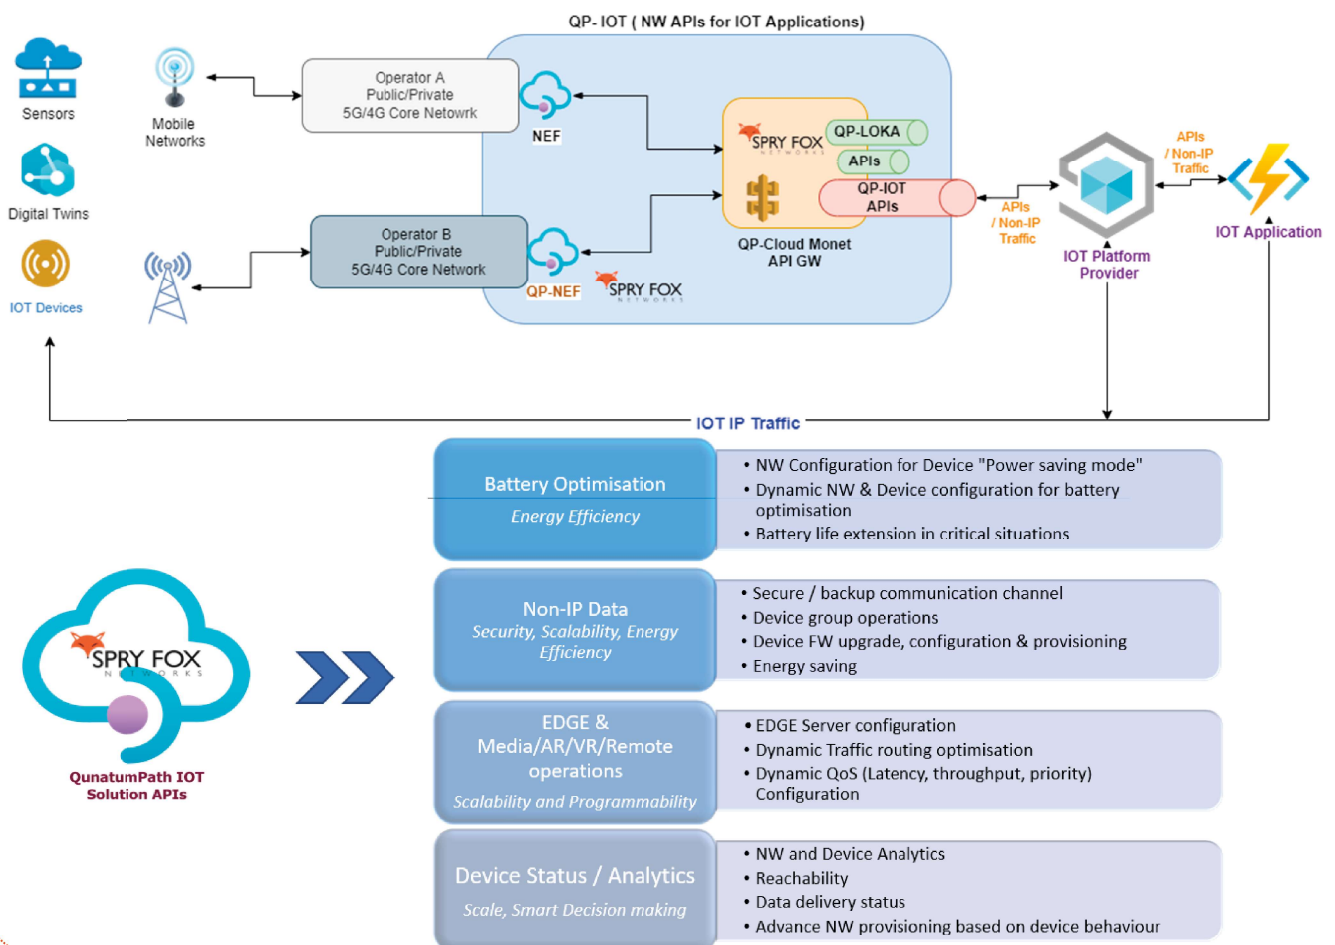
QP- IOT ( NW APIs for IOT Applications)

Sensors

Digital Twins

IOT Devices

Mobile Networks

Operator A
Public/Private
5G/4G Core Netowrk

NEF

Operator B
Public/Private
5G/4G Core Network

QP-NEF

SPRY FOX NETWORKS

SPRY FOX NETWORKS

QP-LOKA

APIs

QP-IOT APIs

QP-Cloud Monet API GW

APIs / Non-IP Traffic

IOT Platform Provider

APIs / Non-IP Traffic

IOT Application

IOT IP Traffic

Battery Optimisation
Energy Efficiency

• NW Configuration for Device "Power saving mode"
• Dynamic NW & Device configuration for battery optimisation
• Battery life extension in critical situations

Non-IP Data
Security, Scalability, Energy Efficiency

• Secure / backup communication channel
• Device group operations
• Device FW upgrade, configuration & provisioning
• Energy saving

SPRY FOX NETWORKS

QunatumPath IOT Solution APIs

EDGE & Media/AR/VR/Remote operations
Scalability and Programmability

• EDGE Server configuration
• Dynamic Traffic routing optimisation
• Dynamic QoS (Latency, throughput, priority) Configuration

Device Status / Analytics
Scale, Smart Decision making

• NW and Device Analytics
• Reachability
• Data delivery status
• Advance NW provisioning based on device behaviour